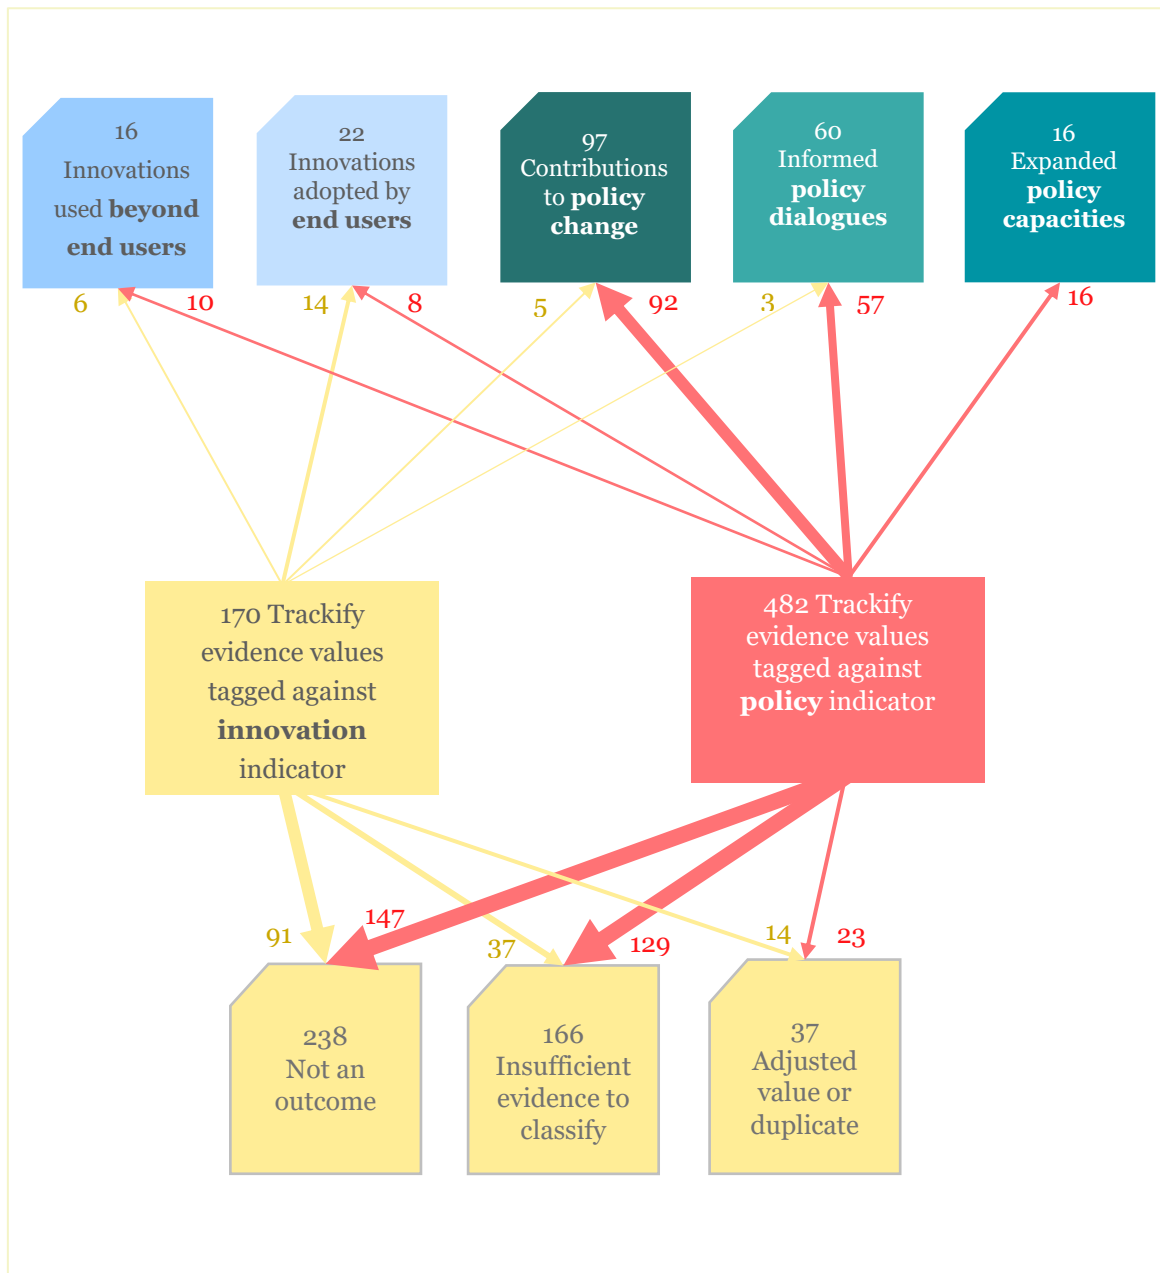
16
Innovations used **beyond end users**

22
Innovations adopted by **end users**

97
Contributions to **policy change**

60
Informed **policy dialogues**

16
Expanded **policy capacities**

6 10 14 8 5 92 3 57 16

170 Trackify evidence values tagged against **innovation** indicator

482 Trackify evidence values tagged against **policy** indicator

91 147 37 129 14 23

238
Not an outcome

166
Insufficient evidence to classify

37
Adjusted value or duplicate